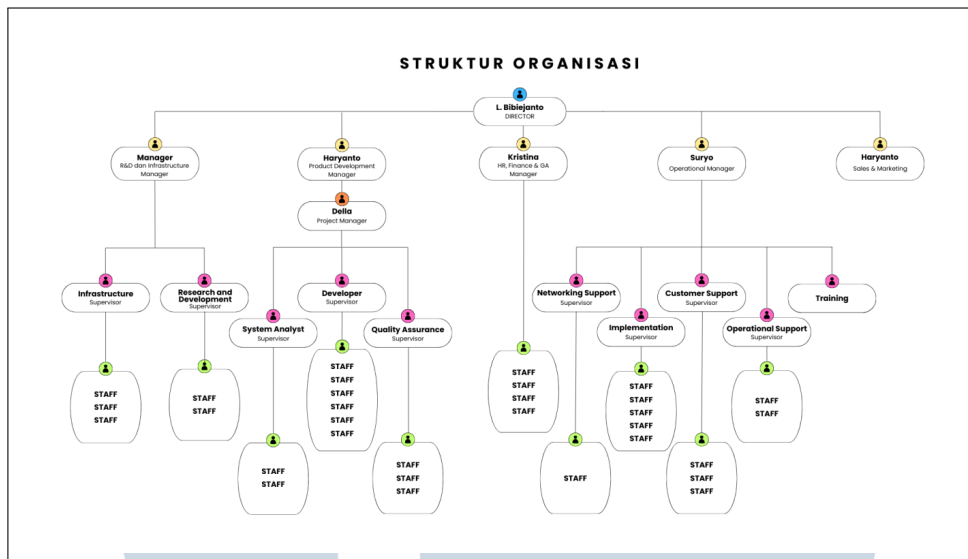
STRUKTUR ORGANISASI

L. Bibiejanto
DIRECTOR

Manager
R&D dan Infrastructure Manager

Haryanto
Product Development Manager

Kristina
HR, Finance & GA Manager

Suryo
Operational Manager

Haryanto
Sales & Marketing

Della
Project Manager

Infrastructure
Supervisor

Research and Development
Supervisor

System Analyst
Supervisor

Developer
Supervisor

Quality Assurance
Supervisor

Networking Support
Supervisor

Implementation
Supervisor

Customer Support
Supervisor

Operational Support
Supervisor

Training

STAFF
STAFF
STAFF

STAFF
STAFF

STAFF
STAFF

STAFF
STAFF
STAFF
STAFF
STAFF
STAFF

STAFF
STAFF
STAFF

STAFF
STAFF
STAFF
STAFF

STAFF

STAFF
STAFF
STAFF
STAFF
STAFF

STAFF
STAFF
STAFF

STAFF
STAFF